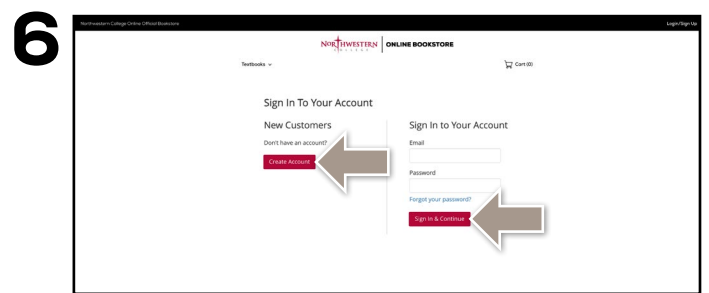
6

Northwestern College Online Official Bookstore

Login/Sign Up

NORTHWESTERN COLLEGE | ONLINE BOOKSTORE

Textbooks

Cart (0)

Sign In To Your Account

New Customers

Don't have an account?

Create Account

Sign In to Your Account

Email

Password

Forgot your password?

Sign In & Continue